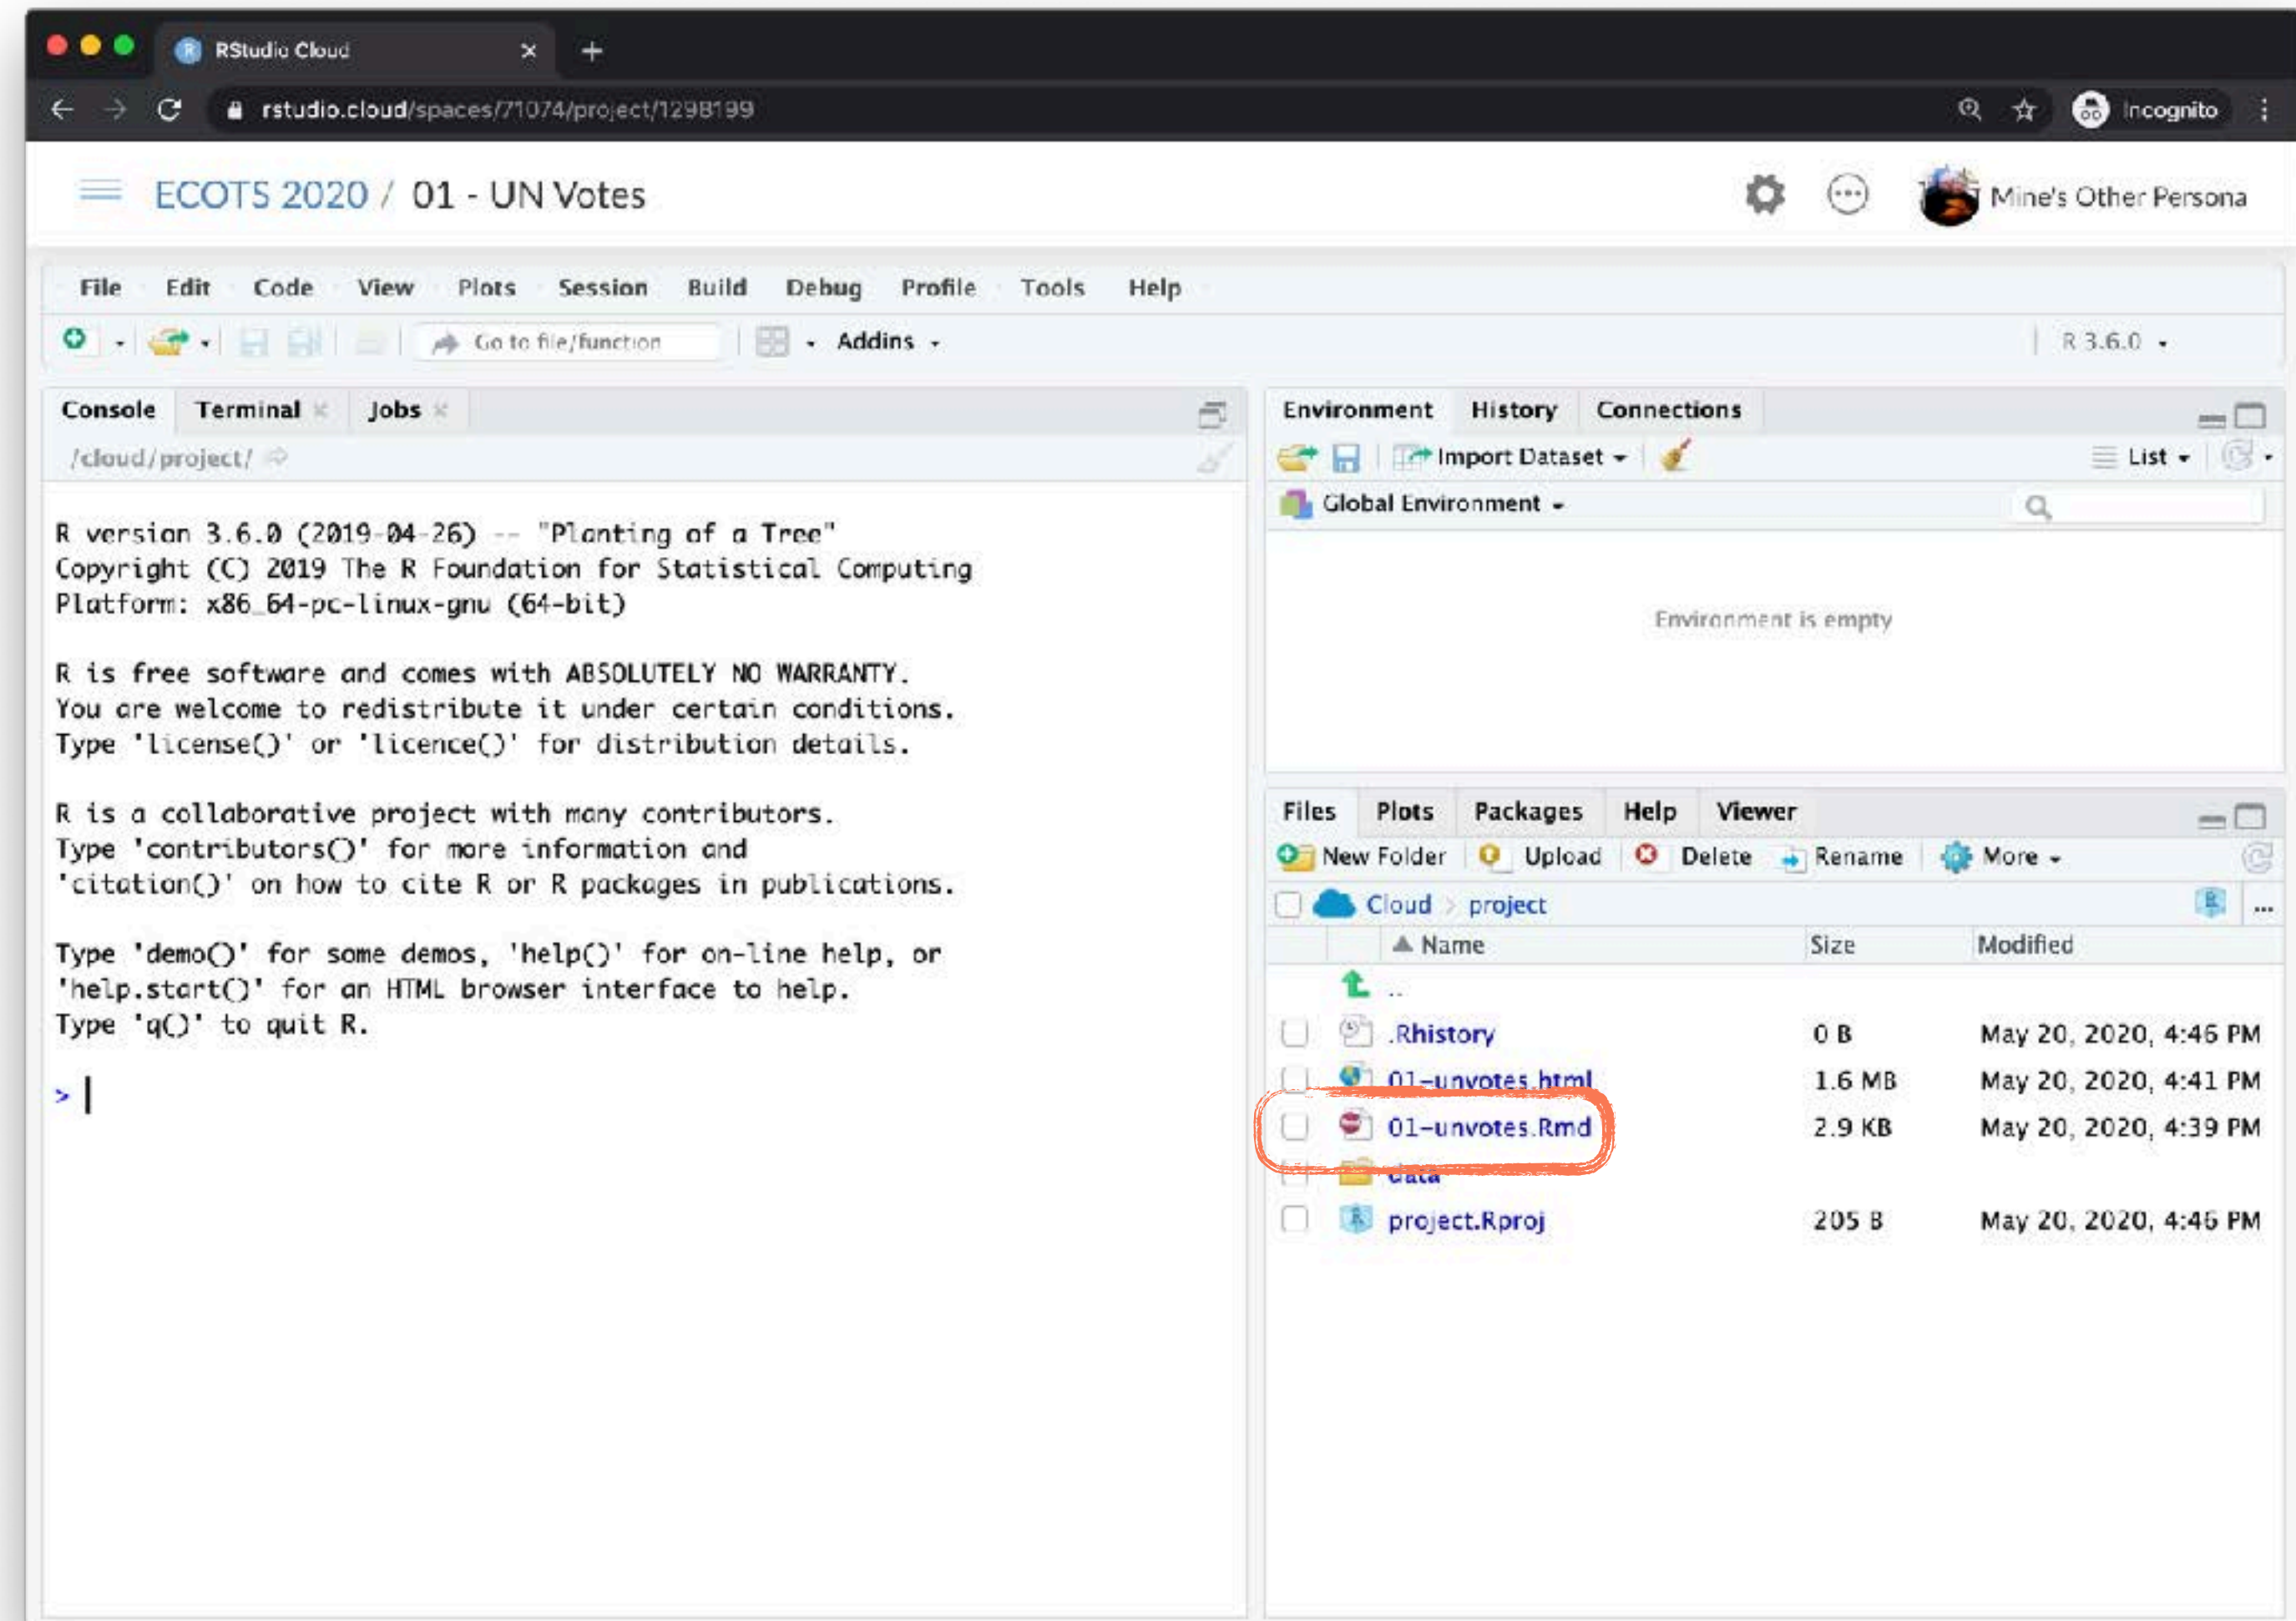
RStudio Cloud

rstudio.cloud/spaces/71074/project/1298199

Incognito

ECOTS 2020 / 01 - UN Votes

Mine's Other Persona

File Edit Code View Plots Session Build Debug Profile Tools Help

Go to file/function

Addins

R 3.6.0

Console Terminal Jobs

/cloud/project/

R version 3.6.0 (2019-04-26) -- "Planting of a Tree"
Copyright (C) 2019 The R Foundation for Statistical Computing
Platform: x86_64-pc-linux-gnu (64-bit)

R is free software and comes with ABSOLUTELY NO WARRANTY.
You are welcome to redistribute it under certain conditions.
Type 'license()' or 'licence()' for distribution details.

R is a collaborative project with many contributors.
Type 'contributors()' for more information and
'citation()' on how to cite R or R packages in publications.

Type 'demo()' for some demos, 'help()' for on-line help, or
'help.start()' for an HTML browser interface to help.
Type 'q()' to quit R.

>

Environment History Connections

Import Dataset

List

Global Environment

Environment is empty

Files Plots Packages Help Viewer

New Folder Upload Delete Rename More

Cloud project

| Name | Size | Modified |
|---|---|---|
| .. | | |
| .Rhistory | 0 B | May 20, 2020, 4:46 PM |
| 01-unvotes.html | 1.6 MB | May 20, 2020, 4:41 PM |
| 01-unvotes.Rmd | 2.9 KB | May 20, 2020, 4:39 PM |
| data | | |
| project.Rproj | 205 B | May 20, 2020, 4:46 PM |